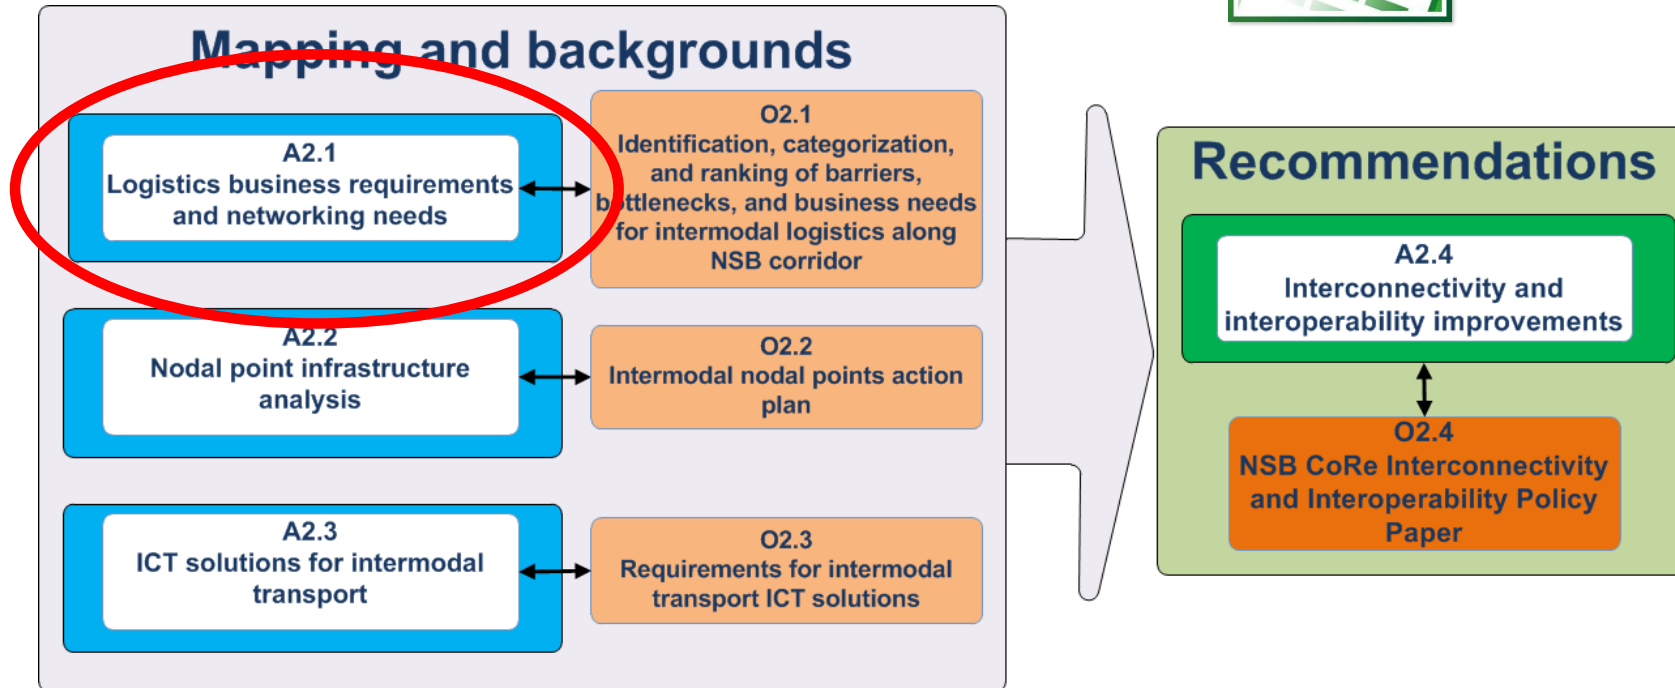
Mapping and backgrounds

A2.1
Logistics business requirements and networking needs

O2.1
Identification, categorization, and ranking of barriers, bottlenecks, and business needs for intermodal logistics along NSB corridor

A2.2
Nodal point infrastructure analysis

O2.2
Intermodal nodal points action plan

A2.3
ICT solutions for intermodal transport

O2.3
Requirements for intermodal transport ICT solutions

Recommendations

A2.4
Interconnectivity and interoperability improvements

O2.4
NSB CoRe Interconnectivity and Interoperability Policy Paper